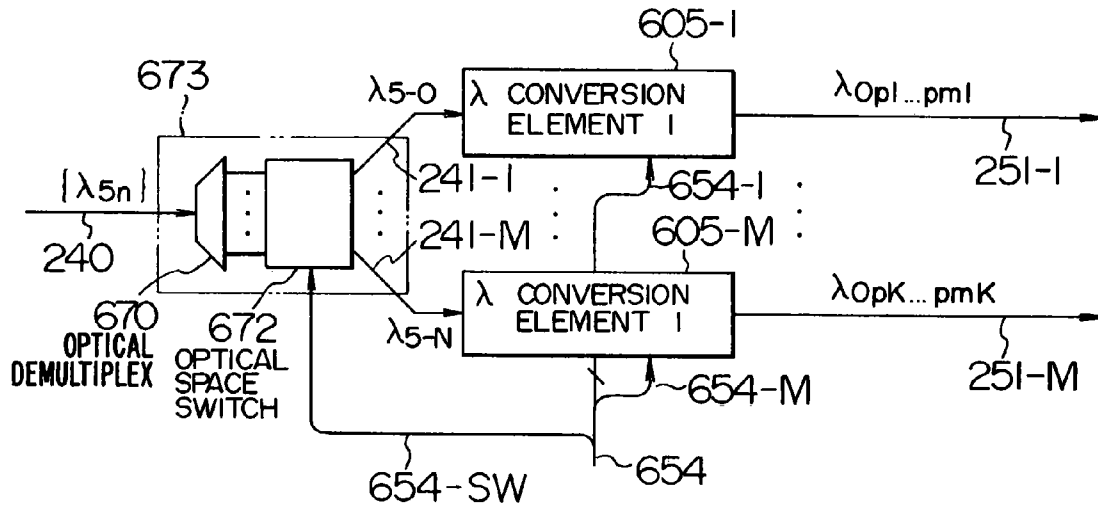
605-1

673

$\lambda_{5-0}$

λ CONVERSION ELEMENT 1

$\lambda_{Op1 \ldots pm1}$

$\{\lambda_{5n}\}$

241-1

654-1

251-1

240

241-M

605-M

670 OPTICAL DEMULTIPLEX

672 OPTICAL SPACE SWITCH

$\lambda_{5-N}$

λ CONVERSION ELEMENT 1

$\lambda_{OpK \ldots pmK}$

654-M

251-M

654-SW

654